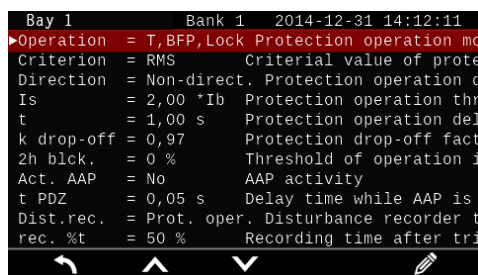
Bay 1 Bank 1 2014-12-31 14:12:11
▶Operation = T,BFP,Lock Protection operation mo
Criterion = RMS Criterial value of prote
Direction = Non-direct. Protection operation d
Is = 2,00 *Ib Protection operation thr
t = 1,00 s Protection operation del
k drop-off = 0,97 Protection drop-off fact
2h blck. = 0 % Threshold of operation i
Act. AAP = No AAP activity
t PDZ = 0,05 s Delay time while AAP is
Dist.rec. = Prot. oper. Disturbance recorder t
rec. %t = 50 % Recording time after tri